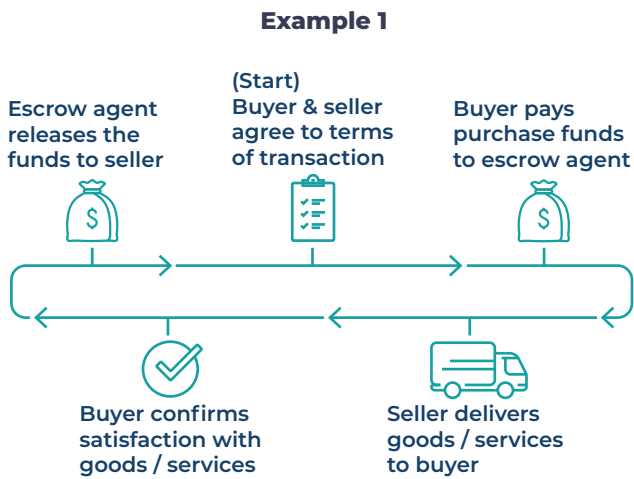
Example 1

Escrow agent releases the funds to seller

(Start)
Buyer & seller agree to terms of transaction

Buyer pays purchase funds to escrow agent

$

$

Buyer confirms satisfaction with goods / services

Seller delivers goods / services to buyer